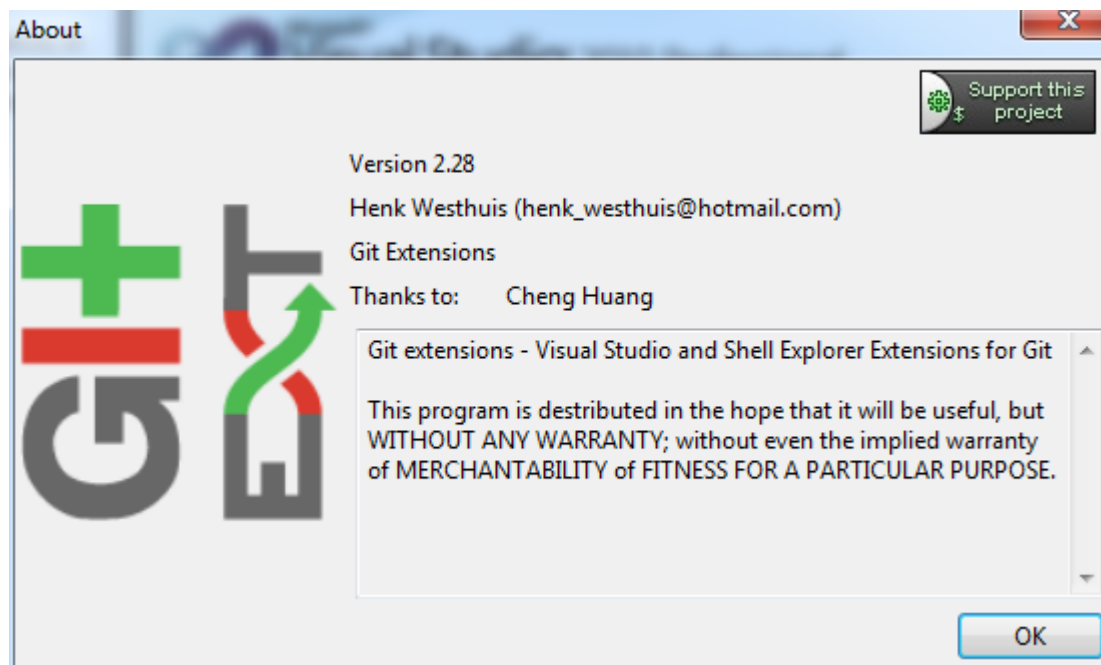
About

Support this project

Version 2.28

Henk Westhuis (henk_westhuis@hotmail.com)

Git Extensions

Thanks to: Cheng Huang

Git extensions - Visual Studio and Shell Explorer Extensions for Git

This program is distributed in the hope that it will be useful, but WITHOUT ANY WARRANTY; without even the implied warranty of MERCHANTABILITY of FITNESS FOR A PARTICULAR PURPOSE.

OK